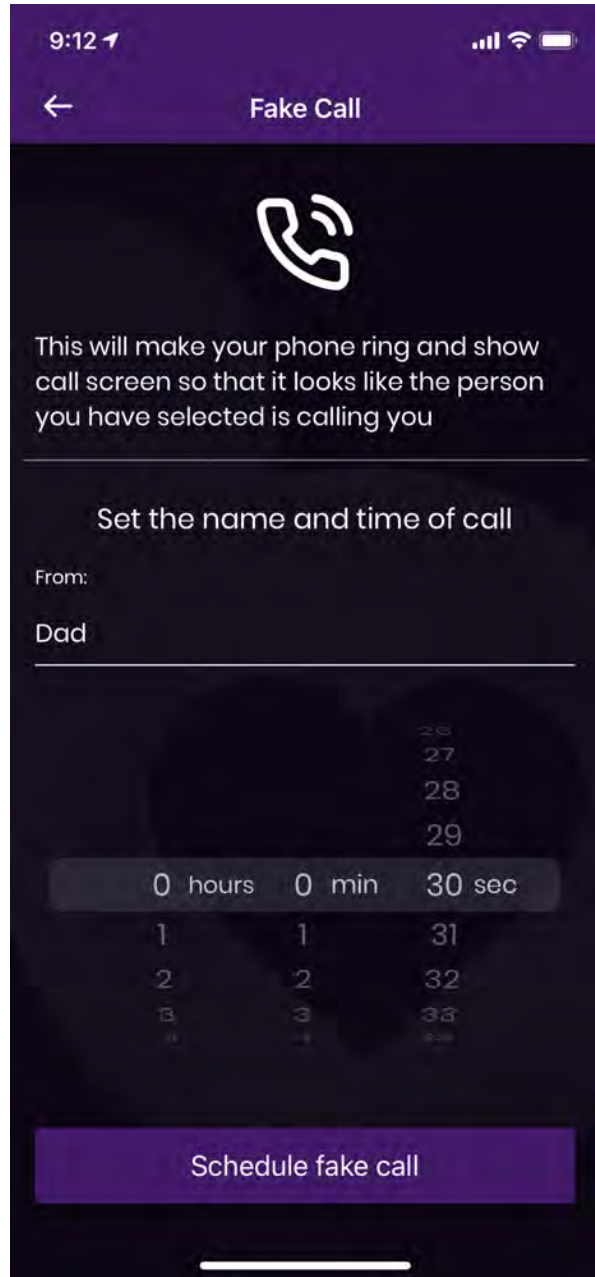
9:12

Fake Call

This will make your phone ring and show call screen so that it looks like the person you have selected is calling you

Set the name and time of call

From:

Dad

26
27
28
29
0 hours 0 min 30 sec
1 1 31
2 2 32
3 3 33

Schedule fake call